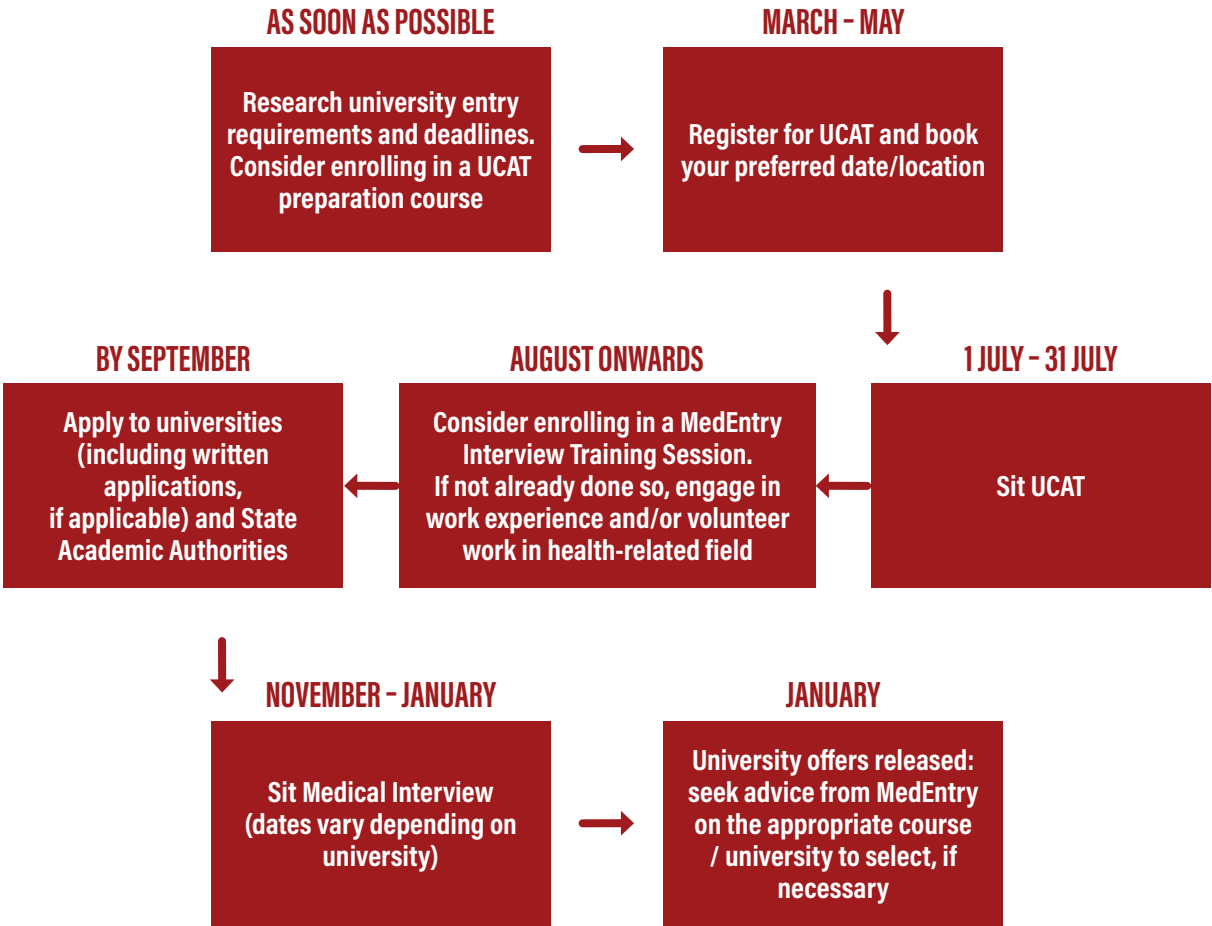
AS SOON AS POSSIBLE

Research university entry requirements and deadlines. Consider enrolling in a UCAT preparation course

MARCH - MAY

Register for UCAT and book your preferred date/location

1 JULY - 31 JULY

Sit UCAT

AUGUST ONWARDS

Consider enrolling in a MedEntry Interview Training Session. If not already done so, engage in work experience and/or volunteer work in health-related field

BY SEPTEMBER

Apply to universities (including written applications, if applicable) and State Academic Authorities

NOVEMBER - JANUARY

Sit Medical Interview (dates vary depending on university)

JANUARY

University offers released: seek advice from MedEntry on the appropriate course / university to select, if necessary